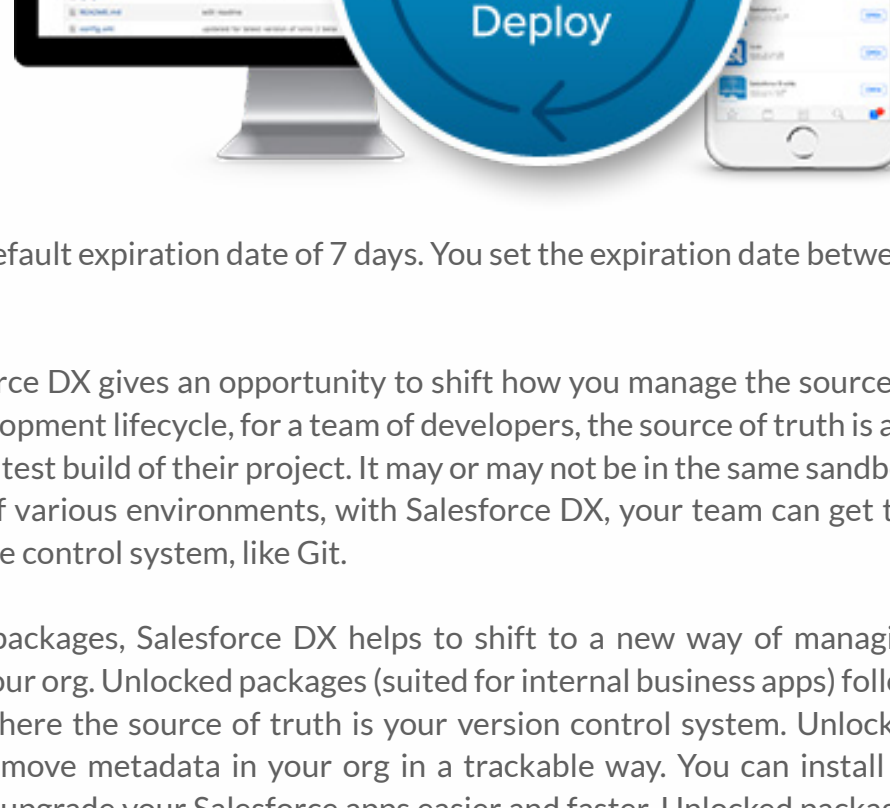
Deploy

efault expiration date of 7 days. You set the expiration date betwe

rce DX gives an opportunity to shift how you manage the source opment lifecycle, for a team of developers, the source of truth is a test build of their project. It may or may not be in the same sandb f various environments, with Salesforce DX, your team can get t e control system, like Git.

packages, Salesforce DX helps to shift to a new way of managi our org. Unlocked packages (suited for internal business apps) foll here the source of truth is your version control system. Unlock move metadata in your org in a trackable way. You can install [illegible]